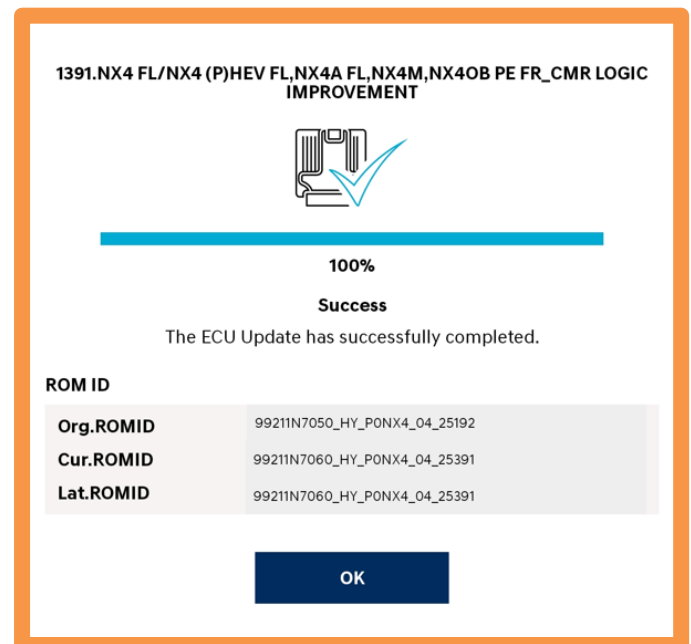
1391.NX4 FL/NX4 (P)HEV FL,NX4A FL,NX4M,NX4OB PE FR_CMR LOGIC IMPROVEMENT

100%

Success

The ECU Update has successfully completed.

ROM ID

| | |
|---|---|
| Org.ROMID | 99211N7050_HY_P0NX4_04_25192 |
| Cur.ROMID | 99211N7060_HY_P0NX4_04_25391 |
| Lat.ROMID | 99211N7060_HY_P0NX4_04_25391 |

OK